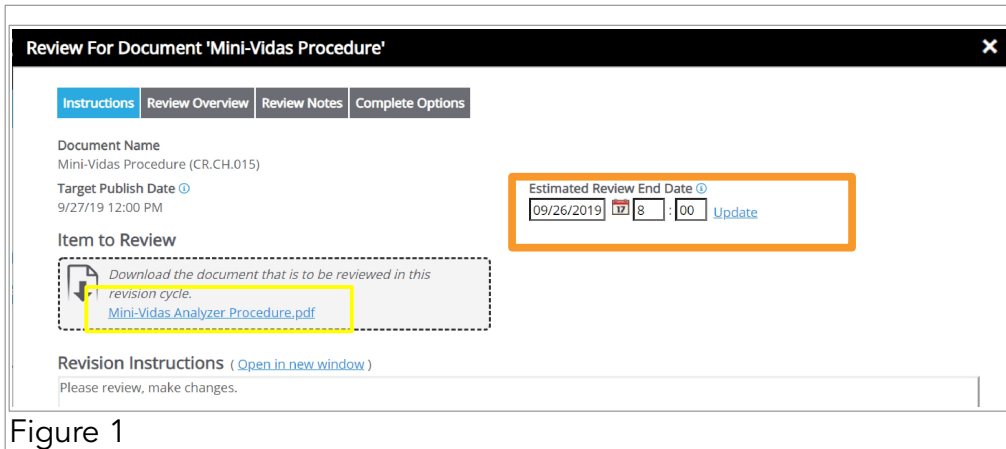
Review For Document 'Mini-Vidas Procedure'

×

Instructions | Review Overview | Review Notes | Complete Options

Document Name
Mini-Vidas Procedure (CR.CH.015)

Target Publish Date ⓘ
9/27/19 12:00 PM

Estimated Review End Date ⓘ
09/26/2019 17 8 : 00 Update

Item to Review

Download the document that is to be reviewed in this revision cycle.
Mini-Vidas Analyzer Procedure.pdf

Revision Instructions ( Open in new window )

Please review, make changes.

Figure 1